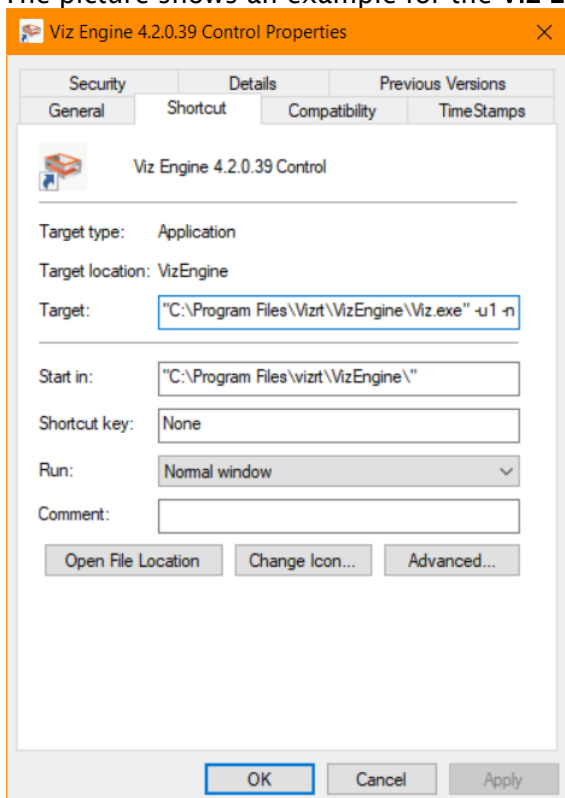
The picture shows an example for the Viz E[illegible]

Viz Engine 4.2.0.39 Control Properties

Security | Details | Previous Versions
General | Shortcut | Compatibility | TimeStamps

Viz Engine 4.2.0.39 Control

Target type: Application

Target location: VizEngine

Target: "C:\Program Files\Vizrt\VizEngine\Viz.exe" -u1 -n

Start in: "C:\Program Files\vizrt\VizEngine\"

Shortcut key: None

Run: Normal window

Comment:

Open File Location | Change Icon... | Advanced...

OK | Cancel | Apply